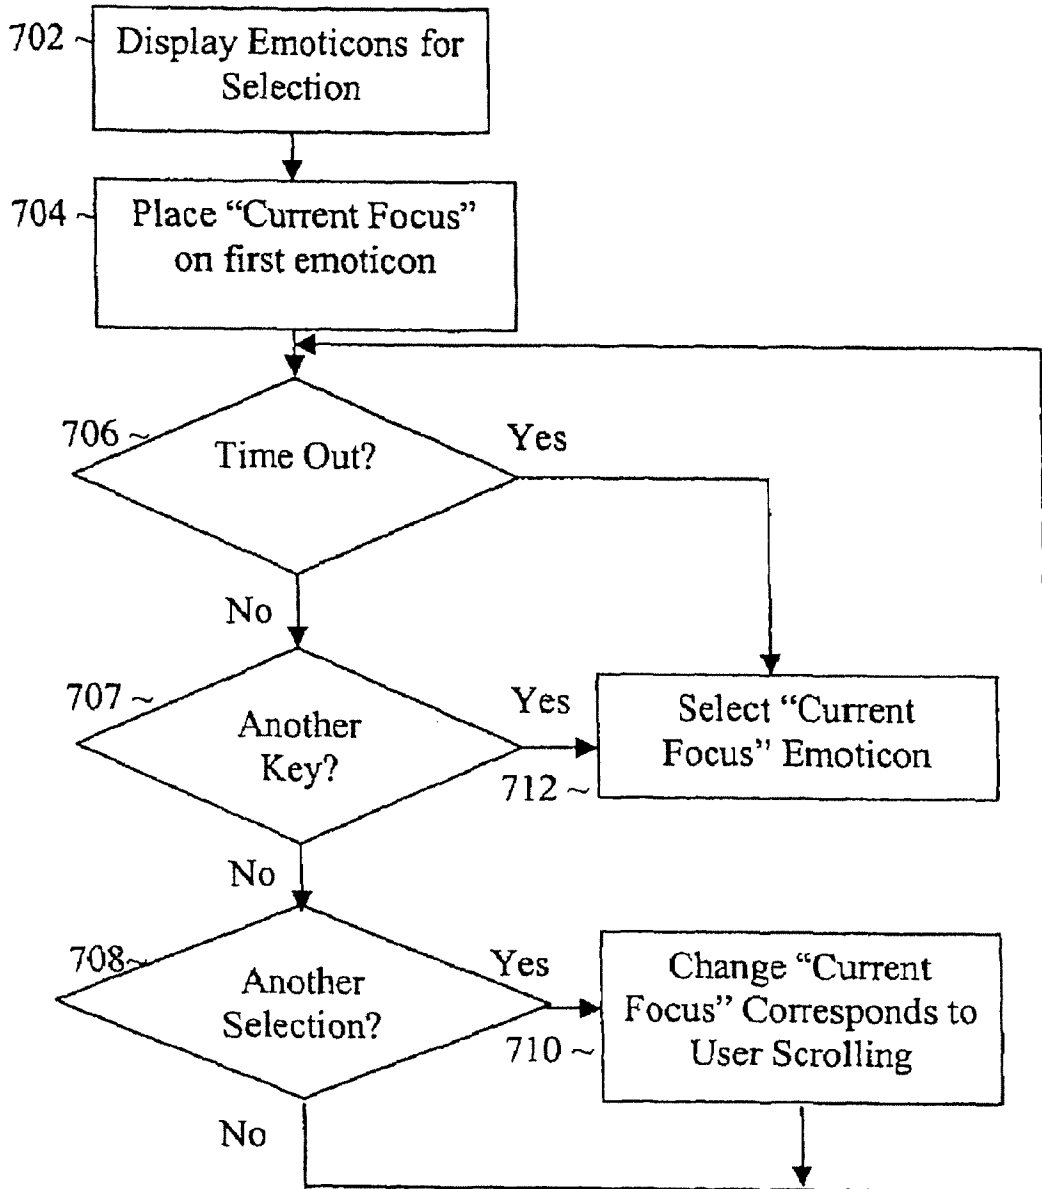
702 ~ Display Emoticons for Selection

704 ~ Place "Current Focus" on first emoticon

706 ~ Time Out?

Yes

No

707 ~ Another Key?

Yes

Select "Current Focus" Emoticon

712 ~

No

708 ~ Another Selection?

Yes

Change "Current Focus" Corresponds to User Scrolling

710 ~

No